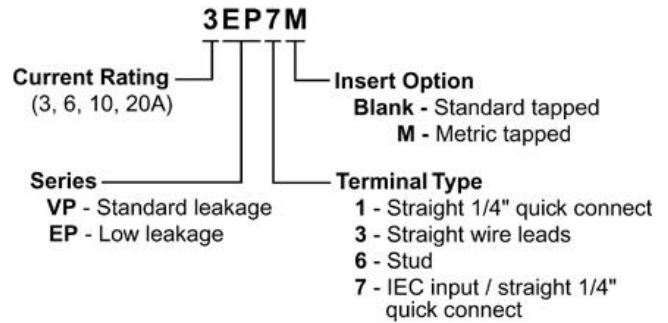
3EP7M

Current Rating
(3, 6, 10, 20A)

Insert Option
Blank - Standard tapped
M - Metric tapped

Series
VP - Standard leakage
EP - Low leakage

Terminal Type
1 - Straight 1/4" quick connect
3 - Straight wire leads
6 - Stud
7 - IEC input / straight 1/4" quick connect